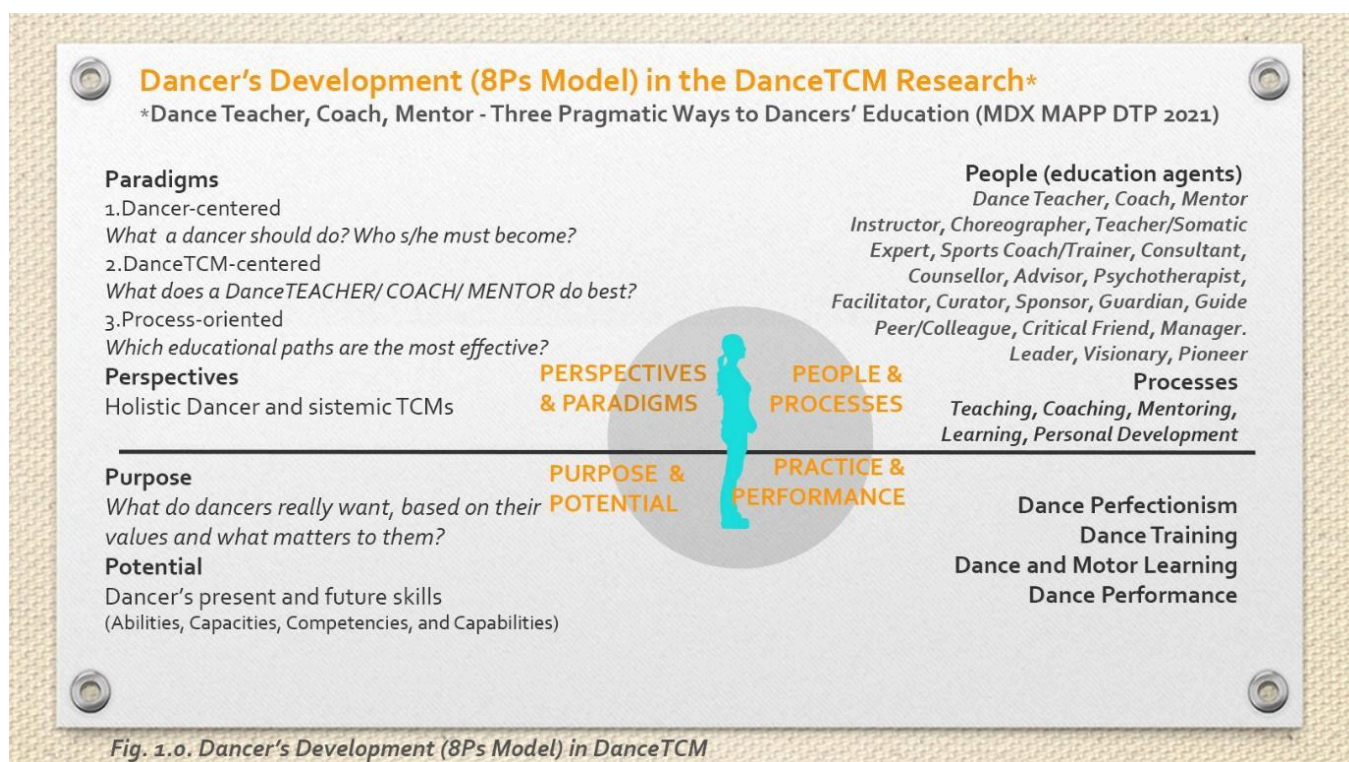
Dancer's Development (8Ps Model) in the DanceTCM Research*
*Dance Teacher, Coach, Mentor - Three Pragmatic Ways to Dancers' Education (MDX MAPP DTP 2021)

Paradigms
1.Dancer-centered
What a dancer should do? Who s/he must become?
2.DanceTCM-centered
What does a DanceTEACHER/ COACH/ MENTOR do best?
3.Process-oriented
Which educational paths are the most effective?
Perspectives
Holistic Dancer and sistemic TCMs

People (education agents)
Dance Teacher, Coach, Mentor
Instructor, Choreographer, Teacher/Somatic Expert, Sports Coach/Trainer, Consultant, Counsellor, Advisor, Psychotherapist, Facilitator, Curator, Sponsor, Guardian, Guide Peer/Colleague, Critical Friend, Manager. Leader, Visionary, Pioneer
Processes
Teaching, Coaching, Mentoring, Learning, Personal Development

PERSPECTIVES & PARADIGMS

PEOPLE & PROCESSES

PURPOSE & POTENTIAL

PRACTICE & PERFORMANCE

Purpose
What do dancers really want, based on their values and what matters to them?
Potential
Dancer's present and future skills
(Abilities, Capacities, Competencies, and Capabilities)

Dance Perfectionism
Dance Training
Dance and Motor Learning
Dance Performance

Fig. 1.0. Dancer's Development (8Ps Model) in DanceTCM